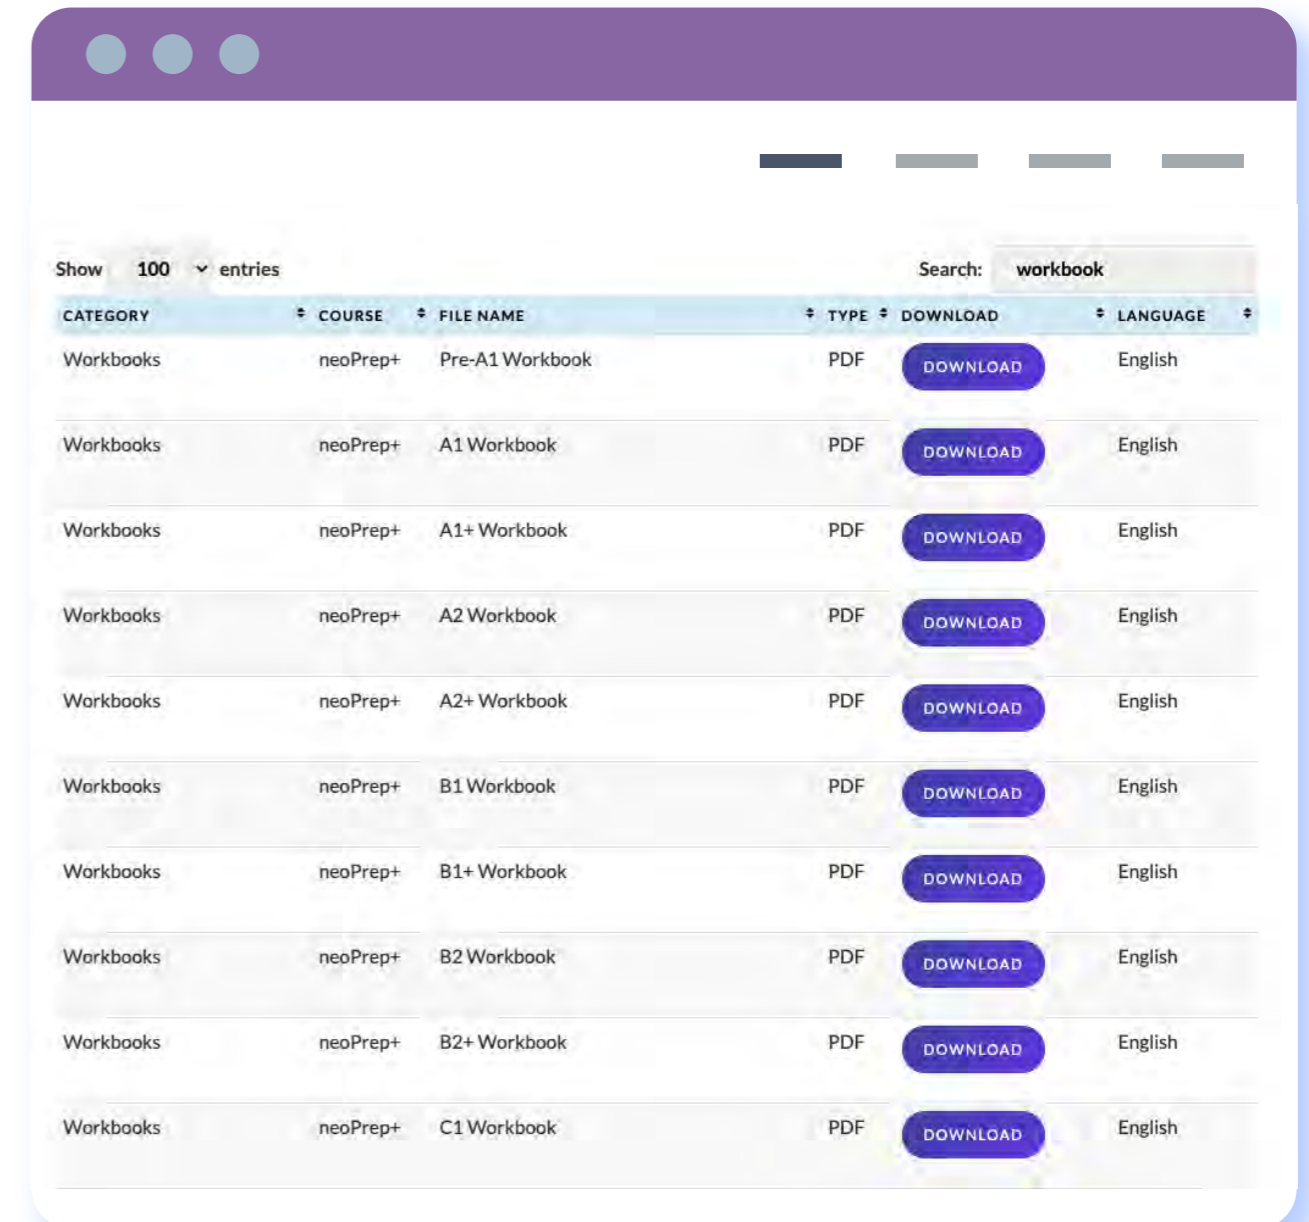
Show 100 entries

Search: workbook

| CATEGORY | COURSE | FILE NAME | TYPE | DOWNLOAD | LANGUAGE |
|---|---|---|---|---|---|
| Workbooks | neoPrep+ | Pre-A1 Workbook | PDF | DOWNLOAD | English |
| Workbooks | neoPrep+ | A1 Workbook | PDF | DOWNLOAD | English |
| Workbooks | neoPrep+ | A1+ Workbook | PDF | DOWNLOAD | English |
| Workbooks | neoPrep+ | A2 Workbook | PDF | DOWNLOAD | English |
| Workbooks | neoPrep+ | A2+ Workbook | PDF | DOWNLOAD | English |
| Workbooks | neoPrep+ | B1 Workbook | PDF | DOWNLOAD | English |
| Workbooks | neoPrep+ | B1+ Workbook | PDF | DOWNLOAD | English |
| Workbooks | neoPrep+ | B2 Workbook | PDF | DOWNLOAD | English |
| Workbooks | neoPrep+ | B2+ Workbook | PDF | DOWNLOAD | English |
| Workbooks | neoPrep+ | C1 Workbook | PDF | DOWNLOAD | English |